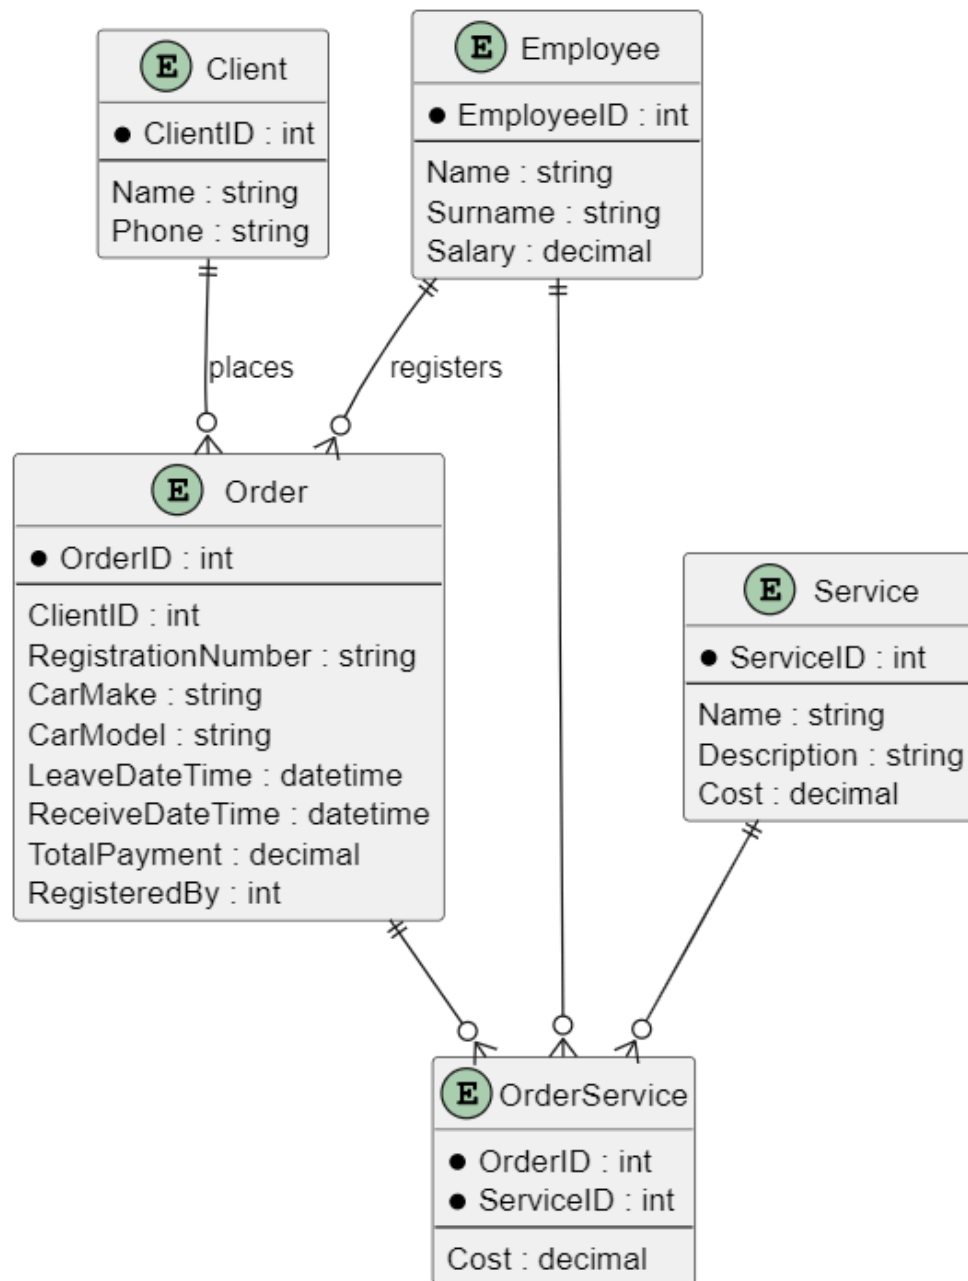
E Client
● ClientID : int
Name : string
Phone : string

E Employee
● EmployeeID : int
Name : string
Surname : string
Salary : decimal

places

registers

E Order
● OrderID : int
ClientID : int
RegistrationNumber : string
CarMake : string
CarModel : string
LeaveDateTime : datetime
ReceiveDateTime : datetime
TotalPayment : decimal
RegisteredBy : int

E Service
● ServiceID : int
Name : string
Description : string
Cost : decimal

E OrderService
● OrderID : int
● ServiceID : int
Cost : decimal